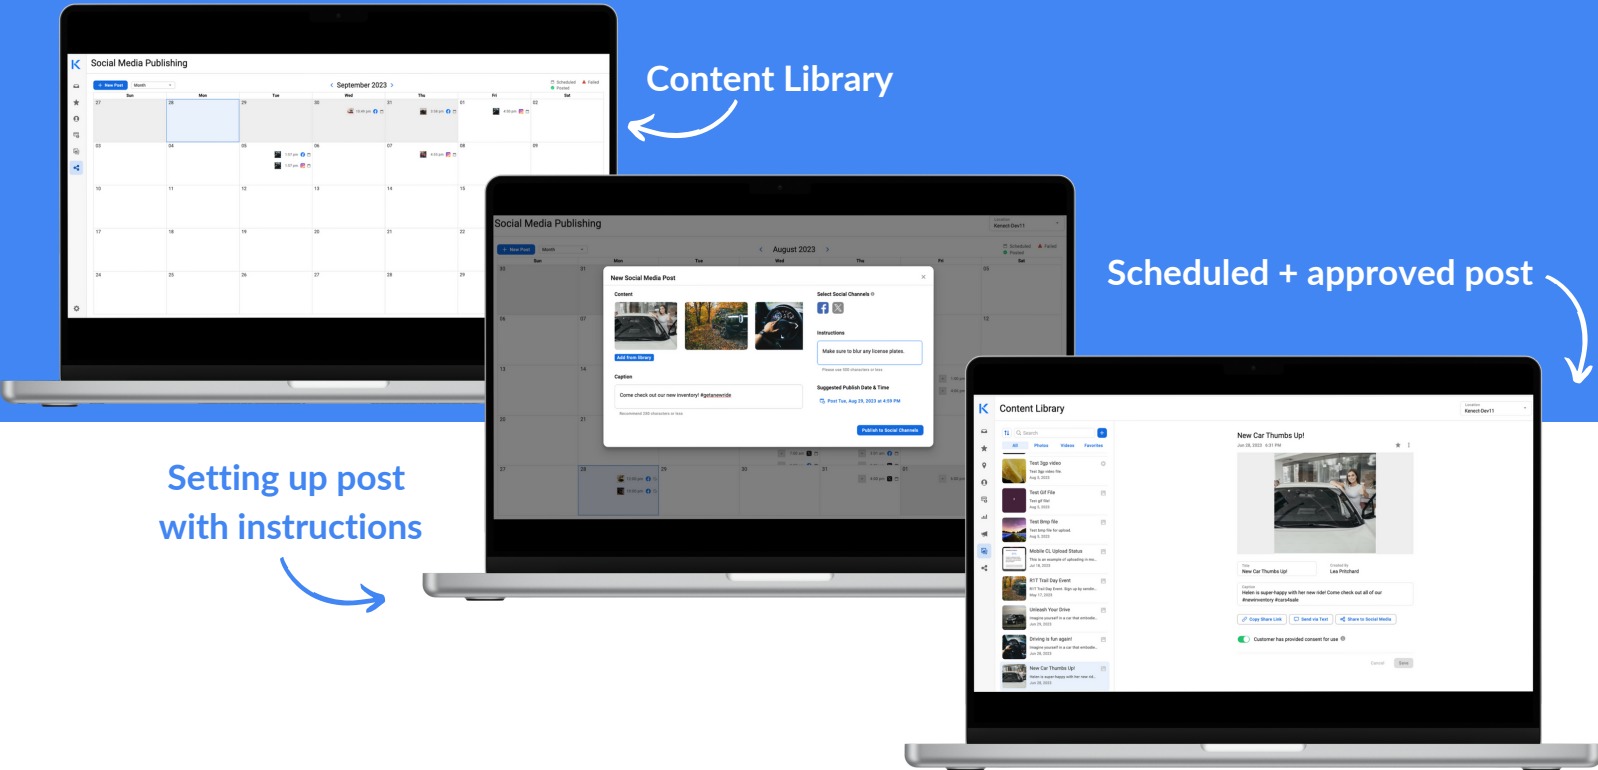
Content Library

Scheduled + approved post

Setting up post with instructions

Social Media Publishing

+ New Post Month

September 2023

Scheduled Failed Posted

| Sun | Mon | Tue | Wed | Thu | Fri | Sat |
|---|---|---|---|---|---|---|
| 27 | 28 | 29 | 30 | 31 | 01 | 02 |
| 03 | 04 | 05 | 06 | 07 | 08 | 09 |
| 10 | 11 | 12 | 13 | 14 | 15 | 16 |
| 17 | 18 | 19 | 20 | 21 | 22 | 23 |
| 24 | 25 | 26 | 27 | 28 | 29 | 30 |

Social Media Publishing

Location Kenect-Dev11

+ New Post Month

August 2023

Scheduled Failed Posted

New Social Media Post

Content

Add from library

Select Social Channels

Instructions

Make sure to blur any license plates.

Caption

Come check out our new inventory! #getanewride

Suggested Publish Date & Time

Post Tue, Aug 29, 2023 at 4:59 PM

Publish to Social Channels

Content Library

Location Kenect-Dev11

Search

All Photos Videos Favorites

Test 3gp video
Test Gif File
Test Bmp file
Mobile CL Upload Status
RTT Trail Day Event
Unleash Your Drive
Driving is fun again!
New Car Thumbs Up!

New Car Thumbs Up!

Title
New Car Thumbs Up!

Created By
Lea Pritchard

Caption
Helen is super-happy with her new ride! Come check out all of our #newinventory #cars4sale

Copy Share Link Send via Text Share to Social Media

Customer has provided consent for use

Cancel Save